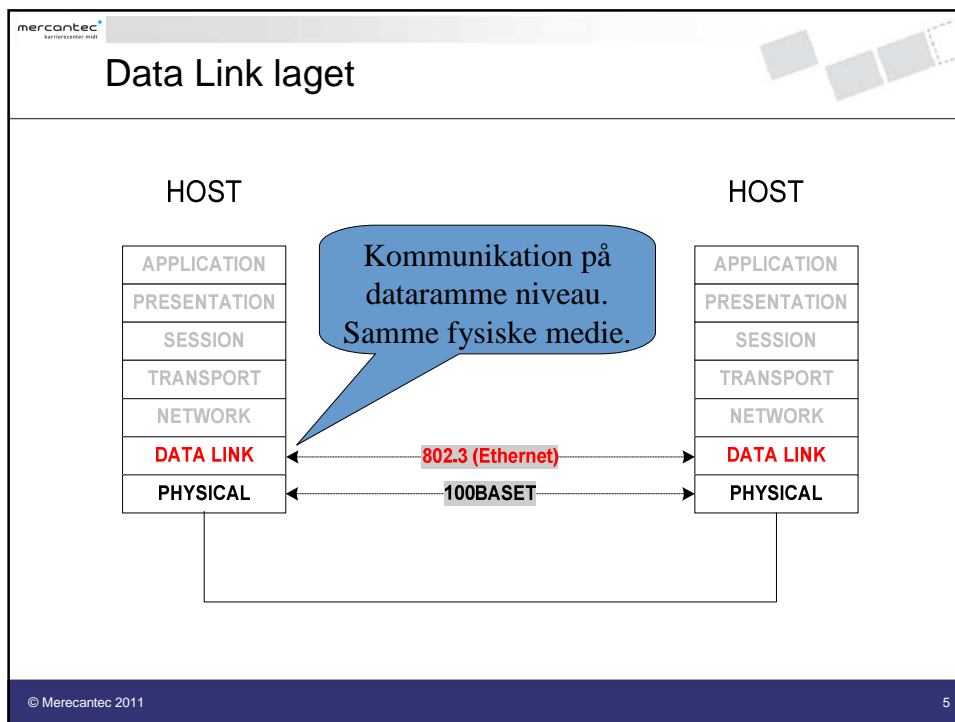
mercantec
karrierecenter midt

Data Link laget

HOST

HOST

Kommunikation på dataramme niveau. Samme fysiske medie.

APPLICATION
PRESENTATION
SESSION
TRANSPORT
NETWORK
DATA LINK
PHYSICAL

802.3 (Ethernet)

100BASET

APPLICATION
PRESENTATION
SESSION
TRANSPORT
NETWORK
DATA LINK
PHYSICAL

© Merecantec 2011

5